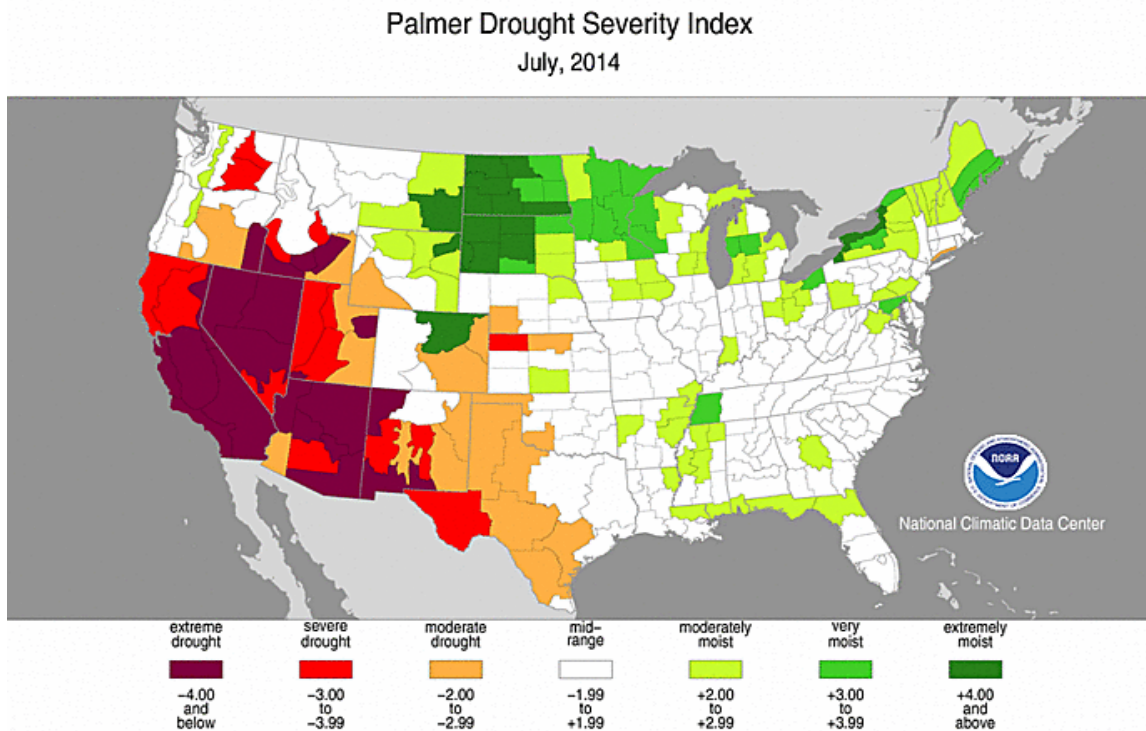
Palmer Drought Severity Index
July, 2014

NOAA
National Climatic Data Center

extreme drought
−4.00 and below

severe drought
−3.00 to −3.99

moderate drought
−2.00 to −2.99

mid-range
−1.99 to +1.99

moderately moist
+2.00 to +2.99

very moist
+3.00 to +3.99

extremely moist
+4.00 and above